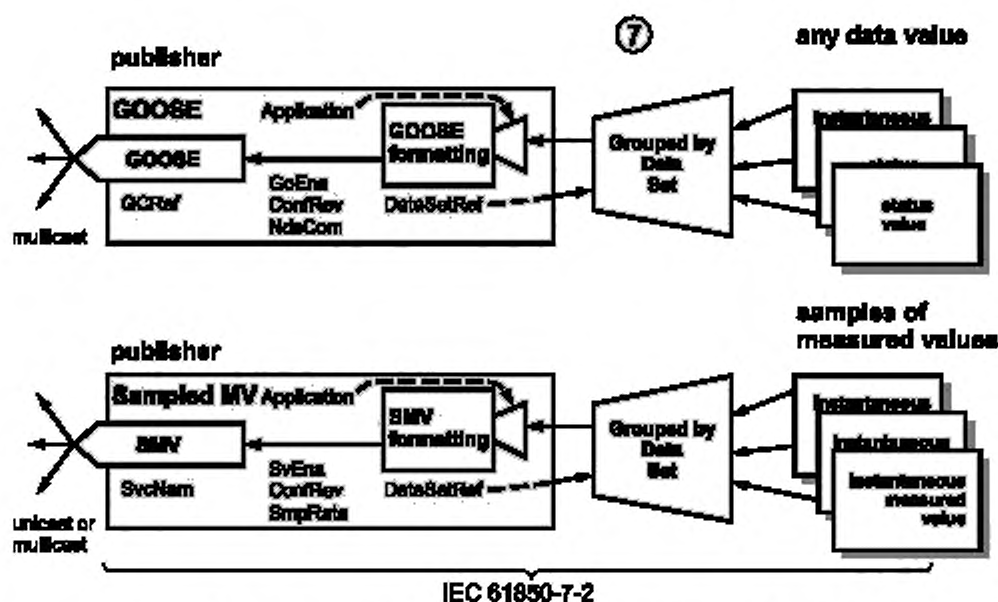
⑦

any data value

publisher

GOOSE

Application

GOOSE formatting

Grouped by Data Set

instantaneous

status

status value

GOOSE

GCRef

GoEna ConfRev NdsCom

DataSetRef

multicast

samples of measured values

publisher

Sampled MV

Application

SMV formatting

Grouped by Data Set

instantaneous

instantaneous

instantaneous measured value

SMV

SvcNam

SvEna ConfRev SmpRate

DataSetRef

unicast or multicast

IEC 61850-7-2